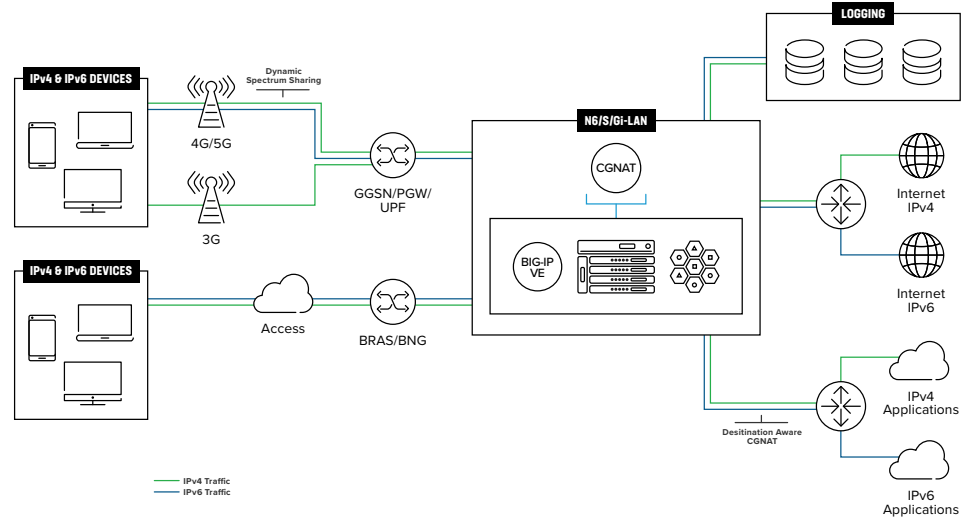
LOGGING

IPv4 & IPv6 DEVICES

Dynamic Spectrum Sharing

4G/5G

3G

GGSN/PGW/ UPF

N6/S/Gi-LAN

CGNAT

BIG-IP VE

Internet IPv4

Internet IPv6

IPv4 & IPv6 DEVICES

Access

BRAS/BNG

IPv4 Applications

Desitination Aware CGNAT

IPv6 Applications

IPv4 Traffic
IPv6 Traffic